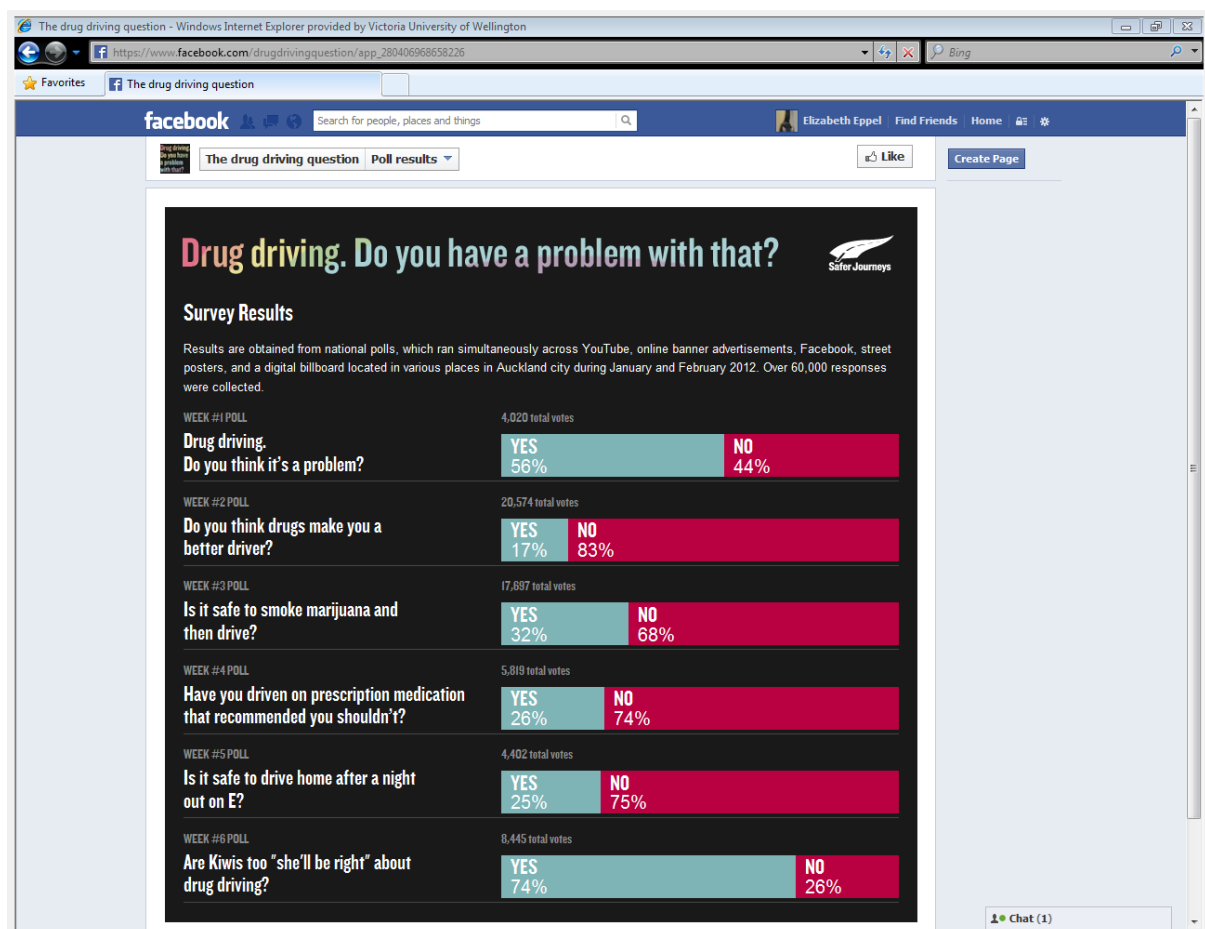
The drug driving question - Windows Internet Explorer provided by Victoria University of Wellington

https://www.facebook.com/drugdrivingquestion/app_280406968658226

Bing

Favorites

The drug driving question

facebook

Search for people, places and things

Elizabeth Eppel Find Friends Home

Drug driving. Do you have a problem with that?

The drug driving question Poll results

Like

Create Page

Drug driving. Do you have a problem with that?

Safer Journeys

Survey Results

Results are obtained from national polls, which ran simultaneously across YouTube, online banner advertisements, Facebook, street posters, and a digital billboard located in various places in Auckland city during January and February 2012. Over 60,000 responses were collected.

WEEK #1 POLL
4,020 total votes
Drug driving. Do you think it's a problem?
YES 56%
NO 44%

WEEK #2 POLL
20,574 total votes
Do you think drugs make you a better driver?
YES 17%
NO 83%

WEEK #3 POLL
17,697 total votes
Is it safe to smoke marijuana and then drive?
YES 32%
NO 68%

WEEK #4 POLL
5,819 total votes
Have you driven on prescription medication that recommended you shouldn't?
YES 26%
NO 74%

WEEK #5 POLL
4,402 total votes
Is it safe to drive home after a night out on E?
YES 25%
NO 75%

WEEK #6 POLL
8,445 total votes
Are Kiwis too "she'll be right" about drug driving?
YES 74%
NO 26%

Chat (1)